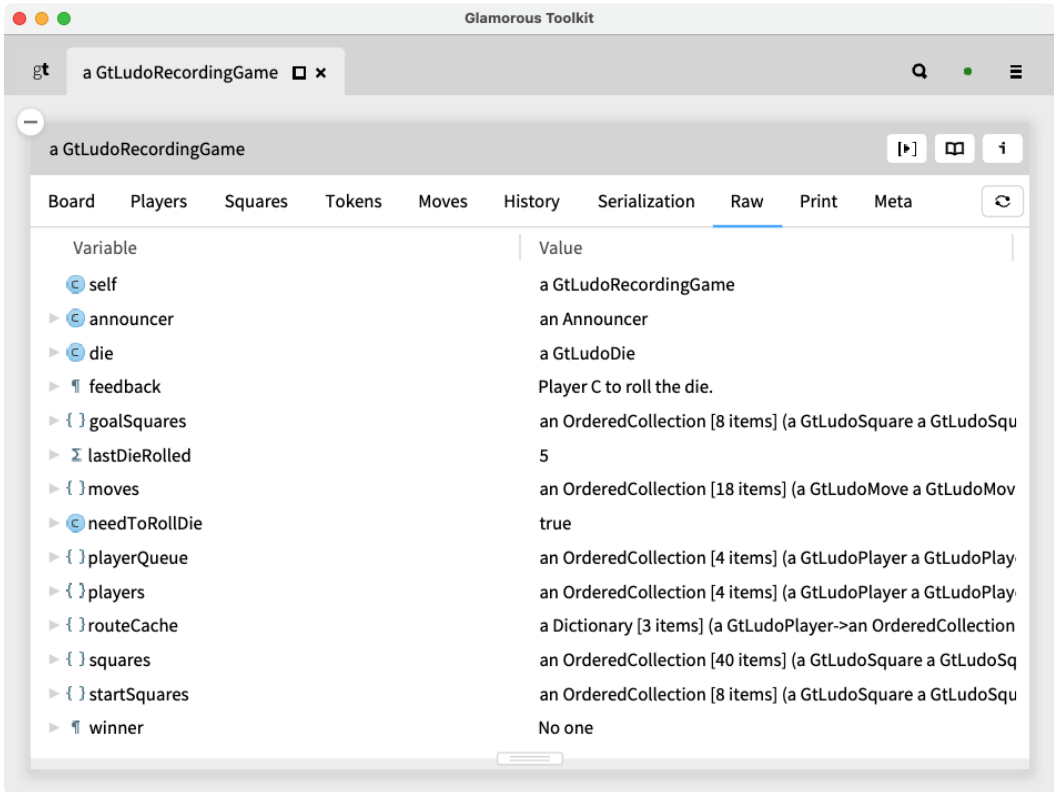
Glamorous Toolkit

gt a GtLudoRecordingGame

a GtLudoRecordingGame

Board Players Squares Tokens Moves History Serialization Raw Print Meta

| Variable | Value |
|---|---|
| self | a GtLudoRecordingGame |
| announcer | an Announcer |
| die | a GtLudoDie |
| feedback | Player C to roll the die. |
| goalSquares | an OrderedCollection [8 items] (a GtLudoSquare a GtLudoSqu |
| lastDieRolled | 5 |
| moves | an OrderedCollection [18 items] (a GtLudoMove a GtLudoMov |
| needToRollDie | true |
| playerQueue | an OrderedCollection [4 items] (a GtLudoPlayer a GtLudoPlay |
| players | an OrderedCollection [4 items] (a GtLudoPlayer a GtLudoPlay |
| routeCache | a Dictionary [3 items] (a GtLudoPlayer->an OrderedCollection |
| squares | an OrderedCollection [40 items] (a GtLudoSquare a GtLudoSq |
| startSquares | an OrderedCollection [8 items] (a GtLudoSquare a GtLudoSq |
| winner | No one |